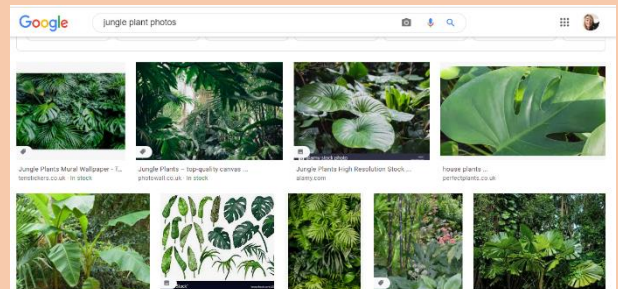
Google

jungle plant photos

Jungle Plants Mural Wallpaper - T...
tenstickers.co.uk · In stock

Jungle Plants – top-quality canvas ...
photowall.co.uk · In stock

Jungle Plants High Resolution Stock ...
alamy.com

house plants ...
perfectplants.co.uk